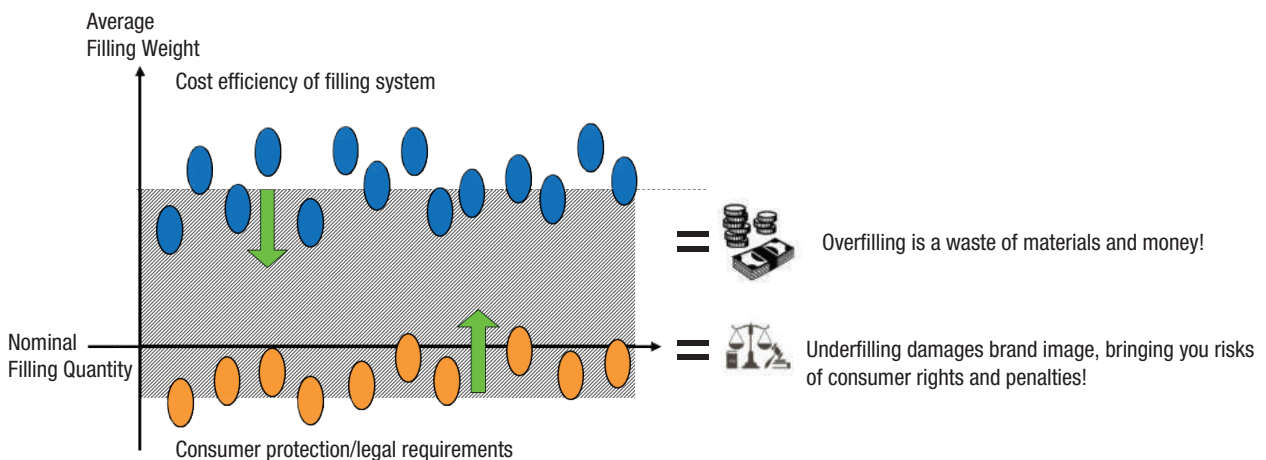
Average Filling Weight

Cost efficiency of filling system

= Overfilling is a waste of materials and money!

Nominal Filling Quantity

= Underfilling damages brand image, bringing you risks of consumer rights and penalties!

Consumer protection/legal requirements